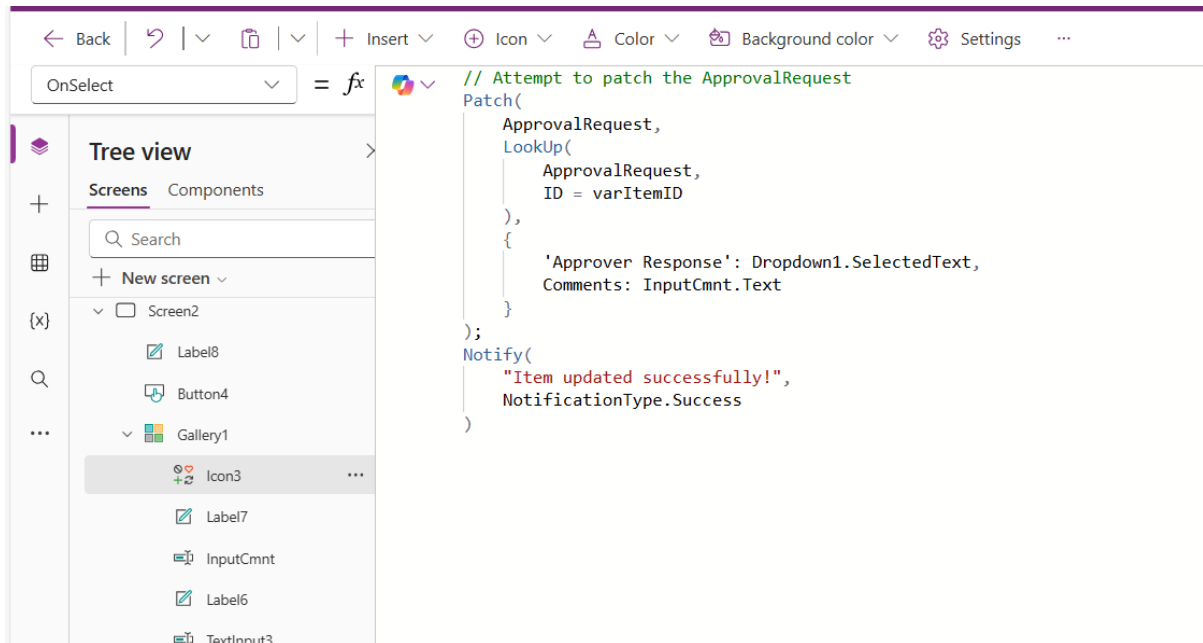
Back | Insert | Icon | Color | Background color | Settings | ...

OnSelect = $fx$

// Attempt to patch the ApprovalRequest
Patch(
    ApprovalRequest,
    LookUp(
        ApprovalRequest,
        ID = varItemID
    ),
    {
        'Approver Response': Dropdown1.SelectedText,
        Comments: InputCmnt.Text
    }
);
Notify(
    "Item updated successfully!",
    NotificationType.Success
)

Tree view
Screens Components
Search
New screen
Screen2
Label8
Button4
Gallery1
Icon3
Label7
InputCmnt
Label6
TextInput3